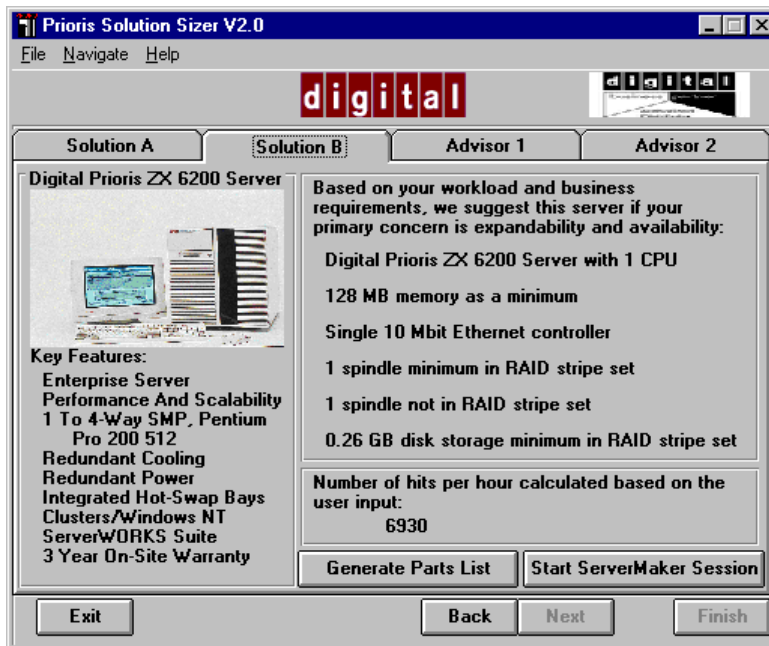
Prioris Solution Sizer V2.0

File Navigate Help

digital

digital

Solution A | Solution B | Advisor 1 | Advisor 2

Digital Prioris ZX 6200 Server

Key Features:
Enterprise Server
Performance And Scalability
1 To 4-Way SMP, Pentium Pro 200 512
Redundant Cooling
Redundant Power
Integrated Hot-Swap Bays
Clusters/Windows NT
ServerWORKS Suite
3 Year On-Site Warranty

Based on your workload and business requirements, we suggest this server if your primary concern is expandability and availability:

Digital Prioris ZX 6200 Server with 1 CPU

128 MB memory as a minimum

Single 10 Mbit Ethernet controller

1 spindle minimum in RAID stripe set

1 spindle not in RAID stripe set

0.26 GB disk storage minimum in RAID stripe set

Number of hits per hour calculated based on the user input:
6930

Generate Parts List

Start ServerMaker Session

Exit

Back

Next

Finish